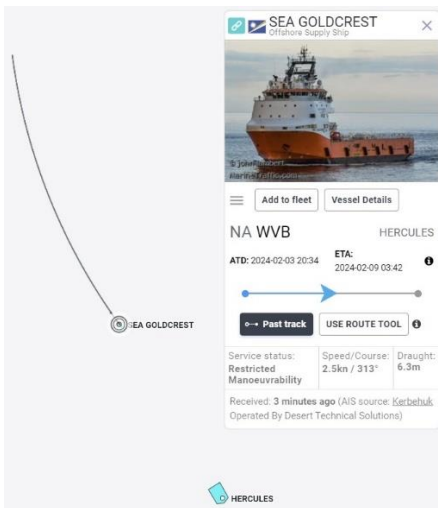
SEA GOLDCREST
Offshore Supply Ship
×

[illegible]
MarineTraffic.com

Add to fleet
Vessel Details

NA WVB
HERCULES

ATD: 2024-02-03 20:34
ETA: 2024-02-09 03:42

Past track
USE ROUTE TOOL

| Service status: | Speed/Course: | Draught: |
|---|---|---|
| Restricted Manoeuvrability | 2.5kn / 313° | 6.3m |

Received: 3 minutes ago (AIS source: Kerbehuk Operated By Desert Technical Solutions)

SEA GOLDCREST

HERCULES